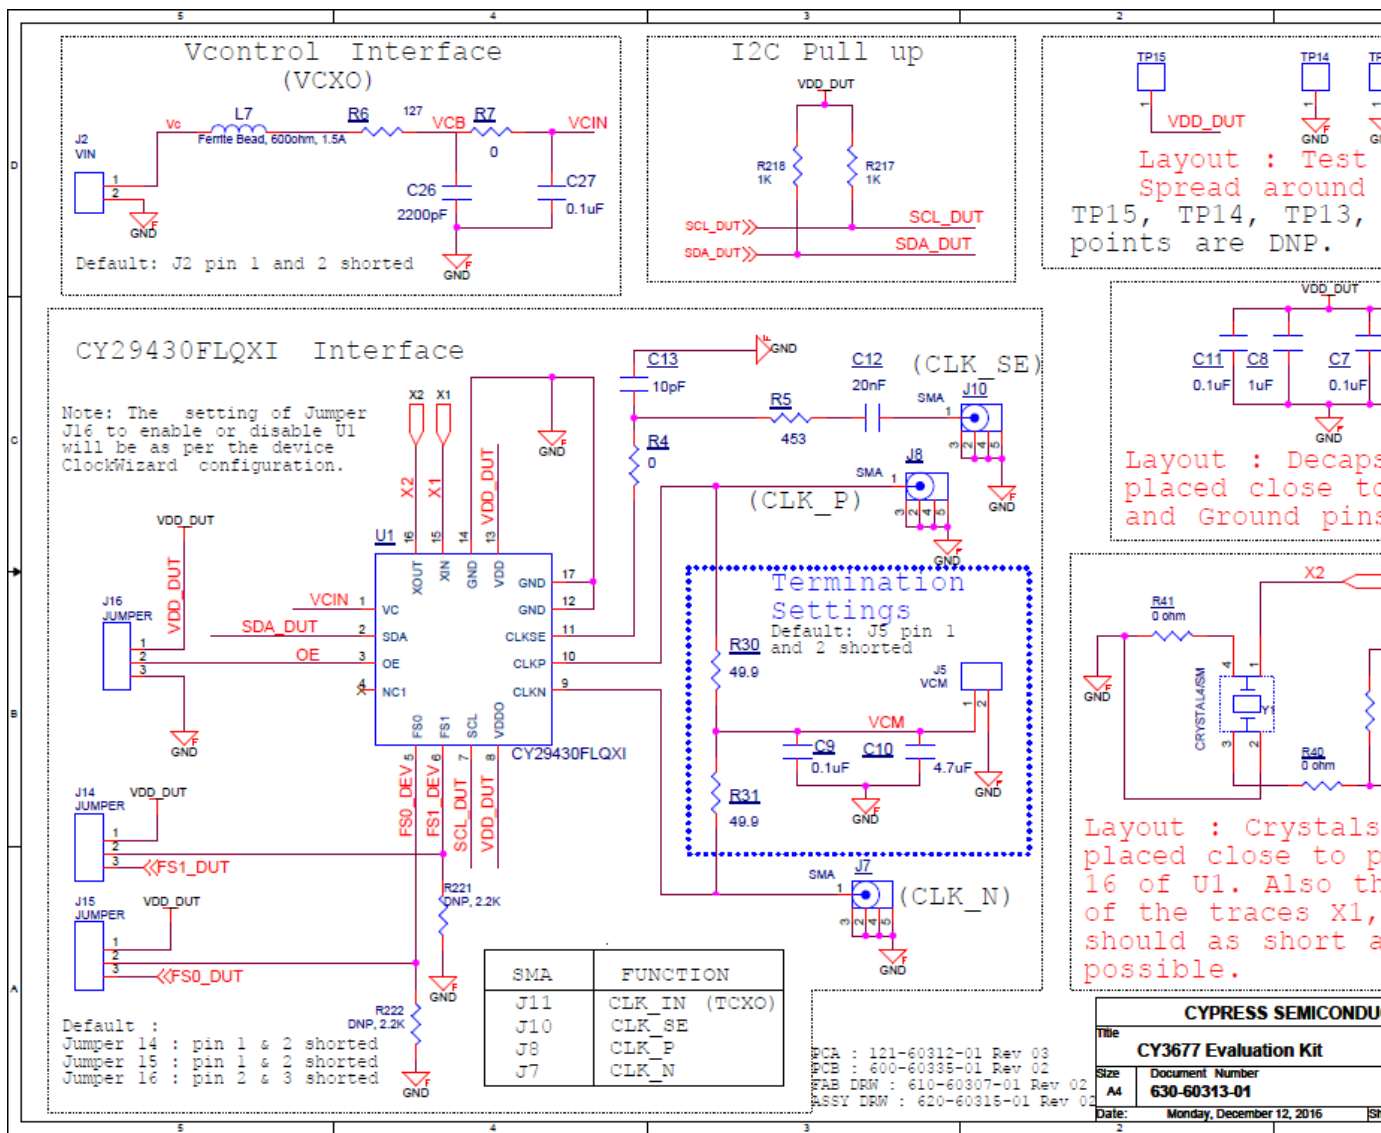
5 4 3 2

D

C

B

A

Vcontrol Interface
(VCXO)

J2
VIN
1
2
GND
Vc
L7
Ferrite Bead, 600ohm, 1.5A
R6
127
VCB
R7
0
VCIN
C26
2200pF
C27
0.1uF
GND
Default: J2 pin 1 and 2 shorted

I2C Pull up
VDD_DUT
R218
1K
R217
1K
SCL_DUT
SDA_DUT
SCL_DUT
SDA_DUT

TP15
TP14
TP
VDD_DUT
GND
Layout : Test
Spread around
TP15, TP14, TP13,
points are DNP.

VDD_DUT
C11
0.1uF
C8
1uF
C7
0.1uF
GND
Layout : Decaps
placed close to
and Ground pins

CY29430FLQXI Interface

Note: The setting of Jumper J16 to enable or disable U1 will be as per the device ClockWizard configuration.

VDD_DUT
J16
JUMPER
VDD_DUT
1
2
3
GND
VCIN
SDA_DUT
OE
X2 X1
X2
X1
VDD_DUT
U1
16 15 14 13
XOUT XIN GND VDD
1 VC
2 SDA
3 OE
4 NC1
GND 17
GND 12
CLKSE 11
CLKP 10
CLKN 9
FS0 FS1 SCL VDDO
5 6 7 8
CY29430FLQXI
FS0_DEV
FS1_DEV
SCL_DUT
VDD_DUT
GND

C13
10pF
GND
C12
20nF
(CLK_SE)
R5
453
SMA
J10
1
3 2 4 5
GND
R4
0
SMA
J8
1
(CLK_P)
3 2 4 5
GND

Termination
Settings
Default: J5 pin 1 and 2 shorted
R30
49.9
J5
VCM
1 2
VCM
C9
0.1uF
C10
4.7uF
GND
GND
R31
49.9
SMA
J7
1
(CLK_N)
3 2 4 5
GND

J14
JUMPER
VDD_DUT
1
2
3
FS1_DUT
J15
JUMPER
VDD_DUT
1
2
3
FS0_DUT
R221
DNP, 2.2K
GND
R222
DNP, 2.2K
GND

Default :
Jumper 14 : pin 1 & 2 shorted
Jumper 15 : pin 1 & 2 shorted
Jumper 16 : pin 2 & 3 shorted

| SMA | FUNCTION |
|---|---|
| J11 | CLK_IN (TCXO) |
| J10 | CLK_SE |
| J8 | CLK_P |
| J7 | CLK_N |

PCA : 121-60312-01 Rev 03
PCB : 600-60335-01 Rev 02
FAB DRW : 610-60307-01 Rev 02
ASSY DRW : 620-60315-01 Rev 02

X2
R41
0 ohm
GND
CRYSTAL4/SM
4 1
Y1
3 2
R40
0 ohm
Layout : Crystals
placed close to p
16 of U1. Also th
of the traces X1,
should as short a
possible.

CYPRESS SEMICONDU
Title
CY3677 Evaluation Kit
Size
A4
Document Number
630-60313-01
Date:
Monday, December 12, 2016
Sh

5 4 3 2